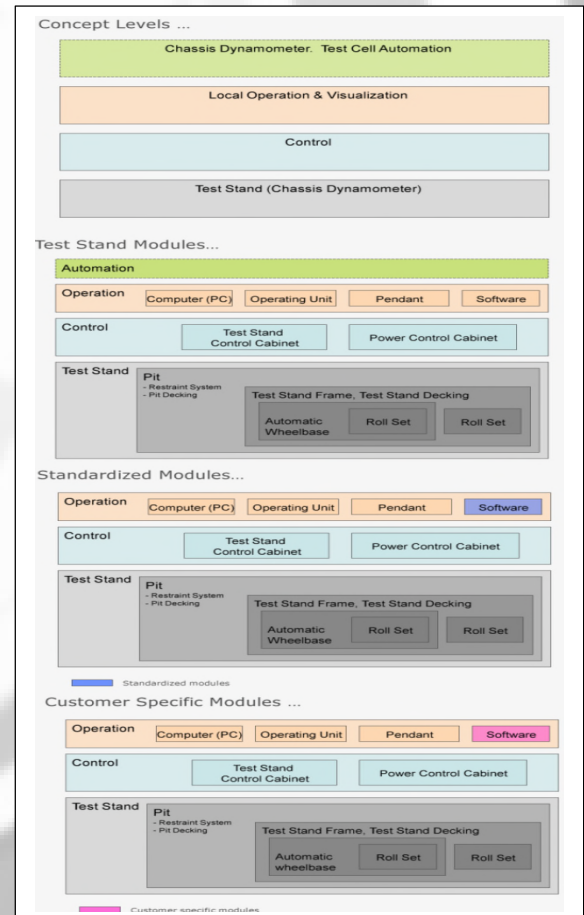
Concept Levels ...

Chassis Dynamometer. Test Cell Automation

Local Operation & Visualization

Control

Test Stand (Chassis Dynamometer)

Test Stand Modules...

Automation

Operation
Computer (PC)
Operating Unit
Pendant
Software

Control
Test Stand Control Cabinet
Power Control Cabinet

Test Stand
Pit
- Restraint System
- Pit Decking
Test Stand Frame, Test Stand Decking
Automatic Wheelbase
Roll Set
Roll Set

Standardized Modules...

Operation
Computer (PC)
Operating Unit
Pendant
Software

Control
Test Stand Control Cabinet
Power Control Cabinet

Test Stand
Pit
- Restraint System
- Pit Decking
Test Stand Frame, Test Stand Decking
Automatic Wheelbase
Roll Set
Roll Set

Standardized modules

Customer Specific Modules ...

Operation
Computer (PC)
Operating Unit
Pendant
Software

Control
Test Stand Control Cabinet
Power Control Cabinet

Test Stand
Pit
- Restraint System
- Pit Decking
Test Stand Frame, Test Stand Decking
Automatic wheelbase
Roll Set
Roll Set

Customer specific modules